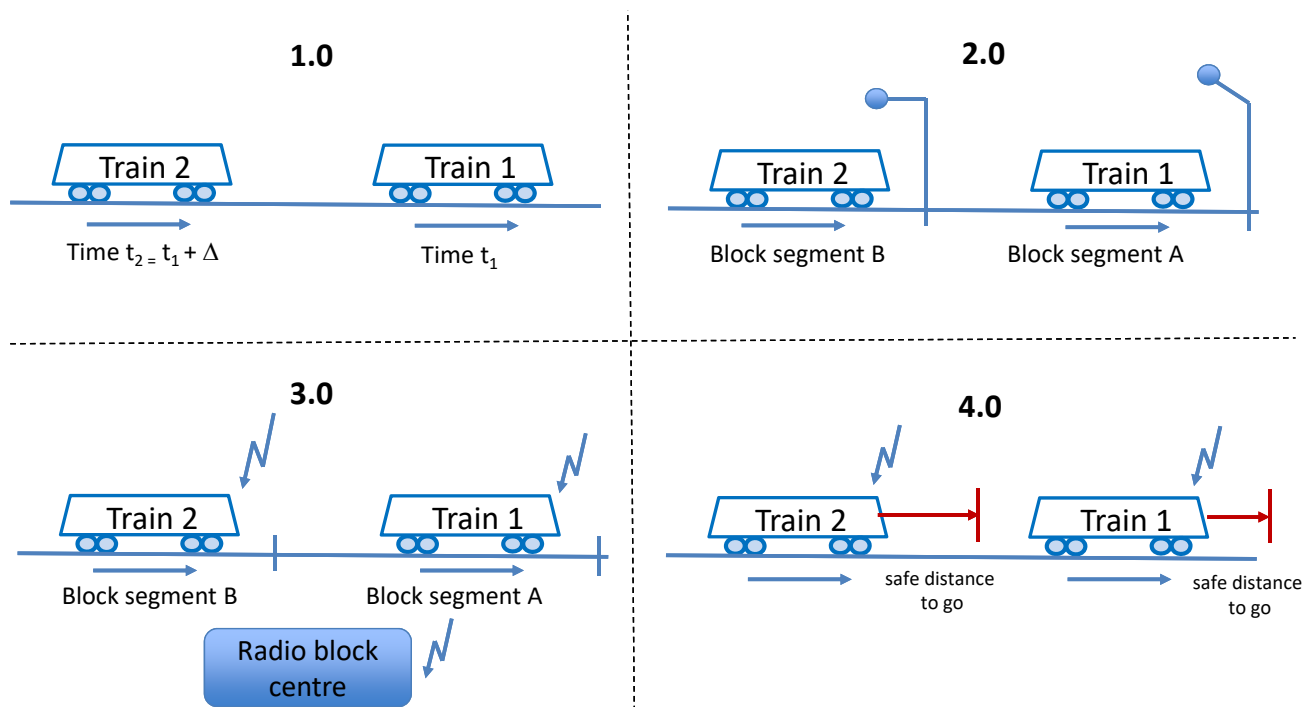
1.0

Train 2

Train 1

Time $t_2 = t_1 + \Delta$

Time $t_1$

2.0

Train 2

Train 1

Block segment B

Block segment A

3.0

Train 2

Train 1

Block segment B

Block segment A

Radio block centre

4.0

Train 2

Train 1

safe distance to go

safe distance to go